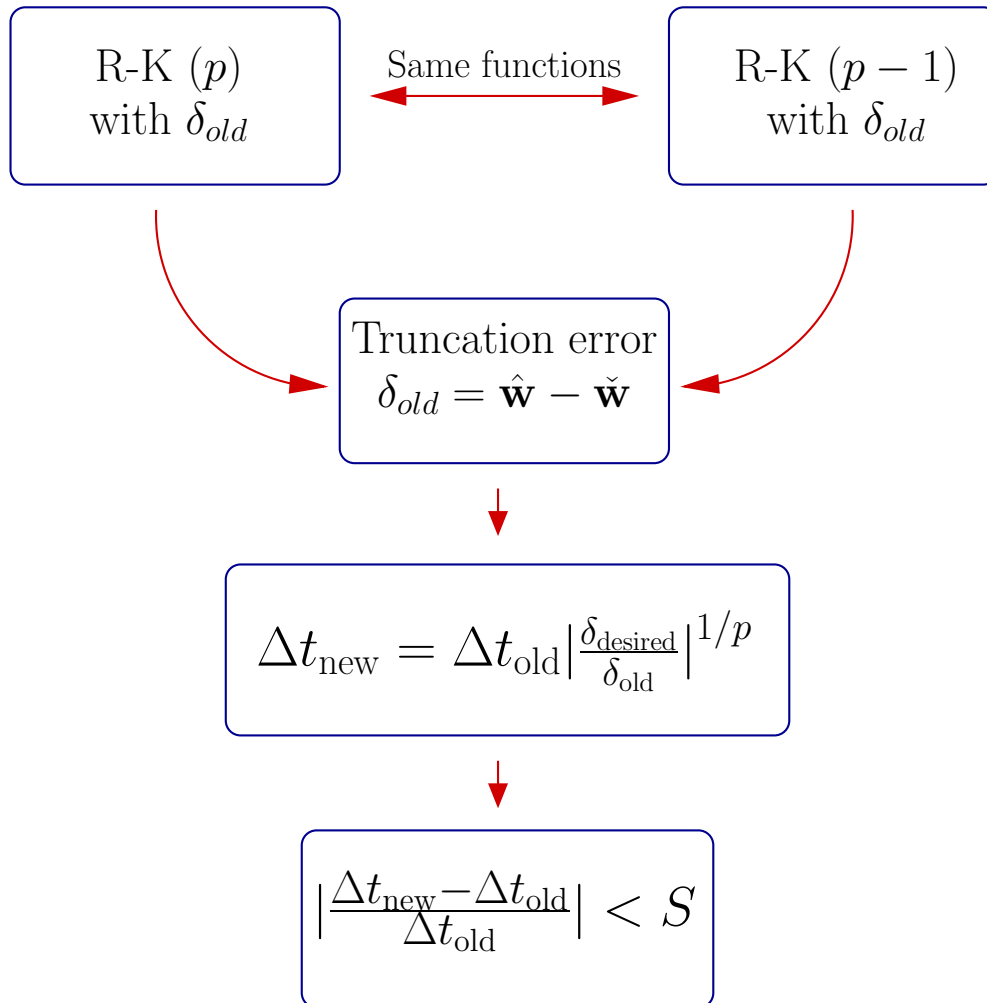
R-K ($p$) with $\delta_{old}$

Same functions

R-K ($p-1$) with $\delta_{old}$

Truncation error $\delta_{old} = \hat{\mathbf{w}} - \check{\mathbf{w}}$

$\Delta t_{\text{new}} = \Delta t_{\text{old}} \left| \frac{\delta_{\text{desired}}}{\delta_{\text{old}}} \right|^{1/p}$

$\left| \frac{\Delta t_{\text{new}} - \Delta t_{\text{old}}}{\Delta t_{\text{old}}} \right| < S$